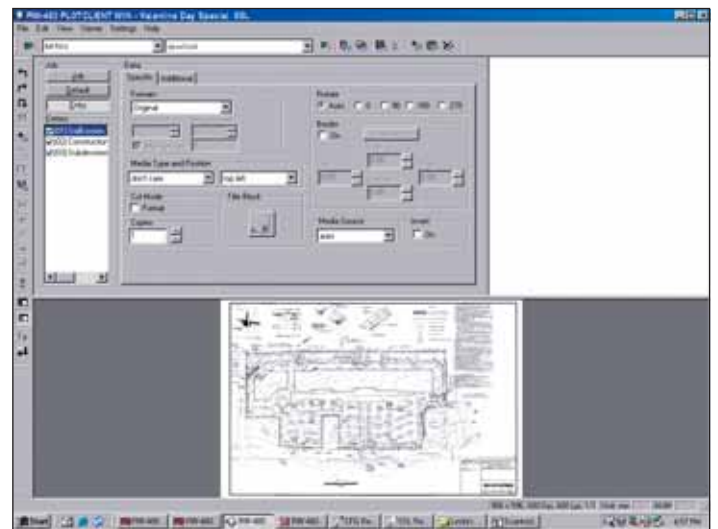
RIM-483 PLOTCLIENT WIN - Valentine Day Special. IDL
File Edit View Viewer Settings Help

Job
Job
Default
Info
Entries
Data
Specific
Additional
Formats
Original
Rotate
Auto 0 90 180 270
Border
On
Media Type and Position
Cut Mode
Format
Title Block
Copies
Media Source
Invert
On

Start